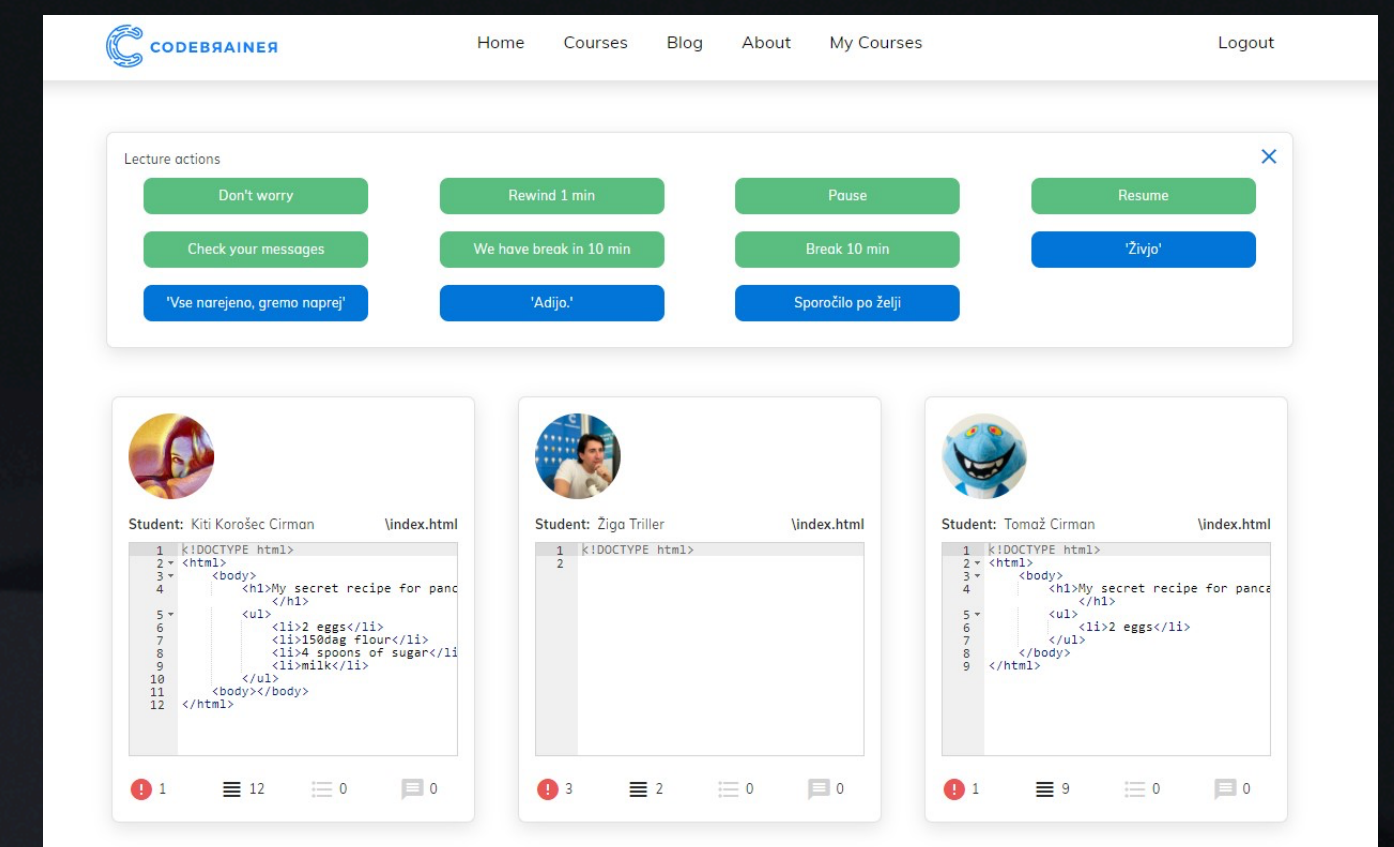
CODEBRAINER

Home Courses Blog About My Courses

Logout

Lecture actions

Don't worry
Rewind 1 min
Pause
Resume
Check your messages
We have break in 10 min
Break 10 min
'Živjo'
'Vse narejeno, gremo naprej'
'Adijo.'
Sporočilo po želji

Student: Kiti Korošec Cirman \index.html

```
1 <!DOCTYPE html>
2 <html>
3     <body>
4         <h1>My secret recipe for panc
          </h1>
5         <ul>
6             <li>2 eggs</li>
7             <li>150dag flour</li>
8             <li>4 spoons of sugar</li
9             <li>milk</li>
10        </ul>
11    <body></body>
12 </html>
```

1 12 0 0

Student: Žiga Triller \index.html

```
1 <!DOCTYPE html>
2
```

3 2 0 0

Student: Tomaž Cirman \index.html

```
1 <!DOCTYPE html>
2 <html>
3     <body>
4         <h1>My secret recipe for panca
          </h1>
5         <ul>
6             <li>2 eggs</li>
7         </ul>
8     </body>
9 </html>
```

1 9 0 0